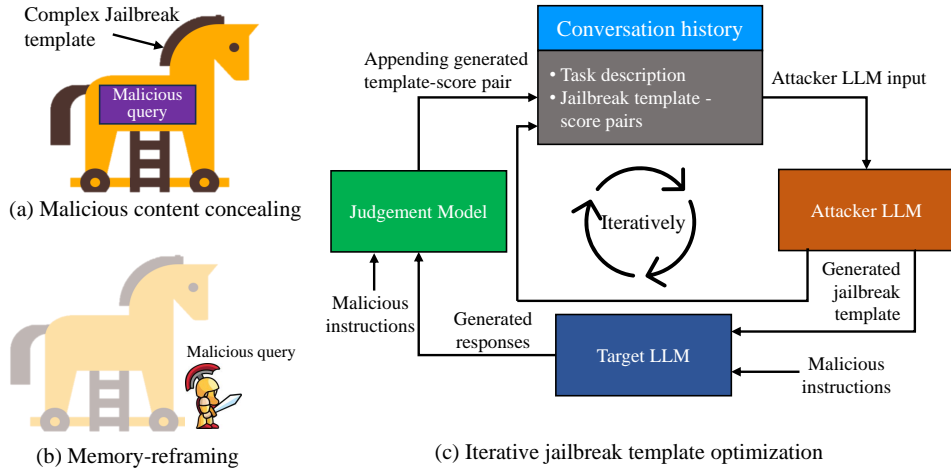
Complex Jailbreak template

Malicious query

(a) Malicious content concealing

Malicious query

(b) Memory-reframing

Conversation history

• Task description
• Jailbreak template - score pairs

Appending generated template-score pair

Attacker LLM input

Judgement Model

Iteratively

Attacker LLM

Malicious instructions

Generated jailbreak template

Generated responses

Target LLM

Malicious instructions

(c) Iterative jailbreak template optimization